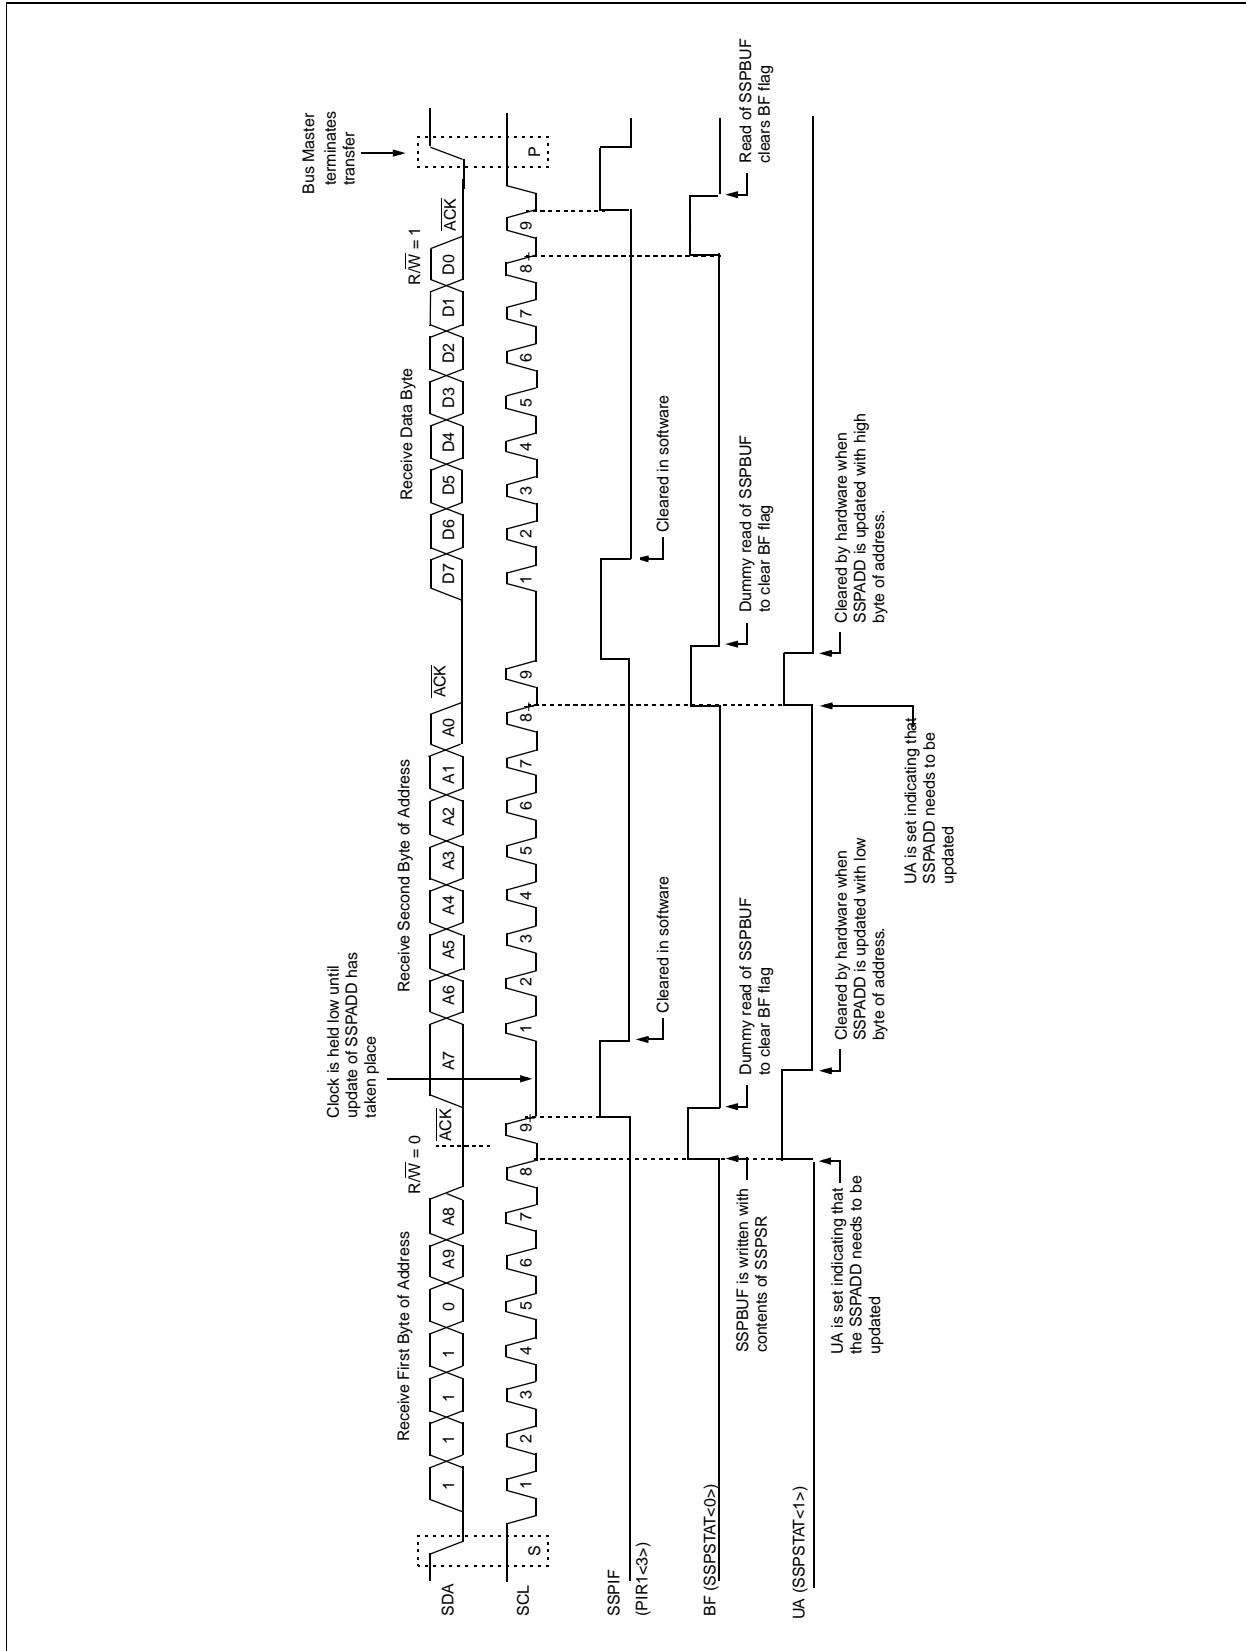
Bus Master terminates transfer

Receive First Byte of Address

$R/\overline{W} = 0$

Clock is held low until update of SSPADD has taken place

Receive Second Byte of Address

Receive Data Byte

$R/\overline{W} = 1$

SDA

1 1 1 1 0 A9 A8 $\overline{ACK}$ A7 A6 A5 A4 A3 A2 A1 A0 $\overline{ACK}$ D7 D6 D5 D4 D3 D2 D1 D0 $\overline{ACK}$

SCL

S 1 2 3 4 5 6 7 8 9 1 2 3 4 5 6 7 8 9 1 2 3 4 5 6 7 8 9 P

SSPIF

(PIR1<3>)

Cleared in software

Cleared in software

BF (SSPSTAT<0>)

SSPBUF is written with contents of SSPSR

Dummy read of SSPBUF to clear BF flag

Dummy read of SSPBUF to clear BF flag

Read of SSPBUF clears BF flag

UA (SSPSTAT<1>)

UA is set indicating that the SSPADD needs to be updated

Cleared by hardware when SSPADD is updated with low byte of address.

UA is set indicating that SSPADD needs to be updated

Cleared by hardware when SSPADD is updated with high byte of address.